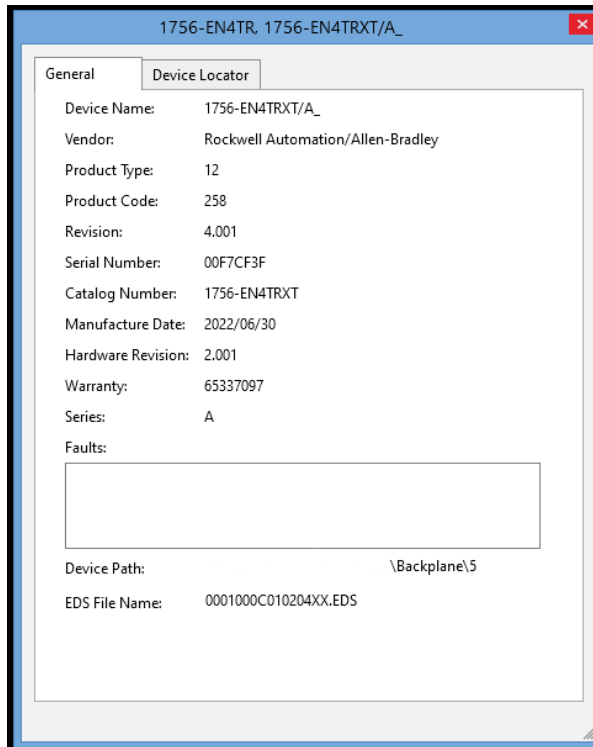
1756-EN4TR, 1756-EN4TRXT/A_

General | Device Locator

Device Name: 1756-EN4TRXT/A_
Vendor: Rockwell Automation/Allen-Bradley
Product Type: 12
Product Code: 258
Revision: 4.001
Serial Number: 00F7CF3F
Catalog Number: 1756-EN4TRXT
Manufacture Date: 2022/06/30
Hardware Revision: 2.001
Warranty: 65337097
Series: A
Faults:

Device Path: \Backplane\5
EDS File Name: 0001000C010204XX.EDS